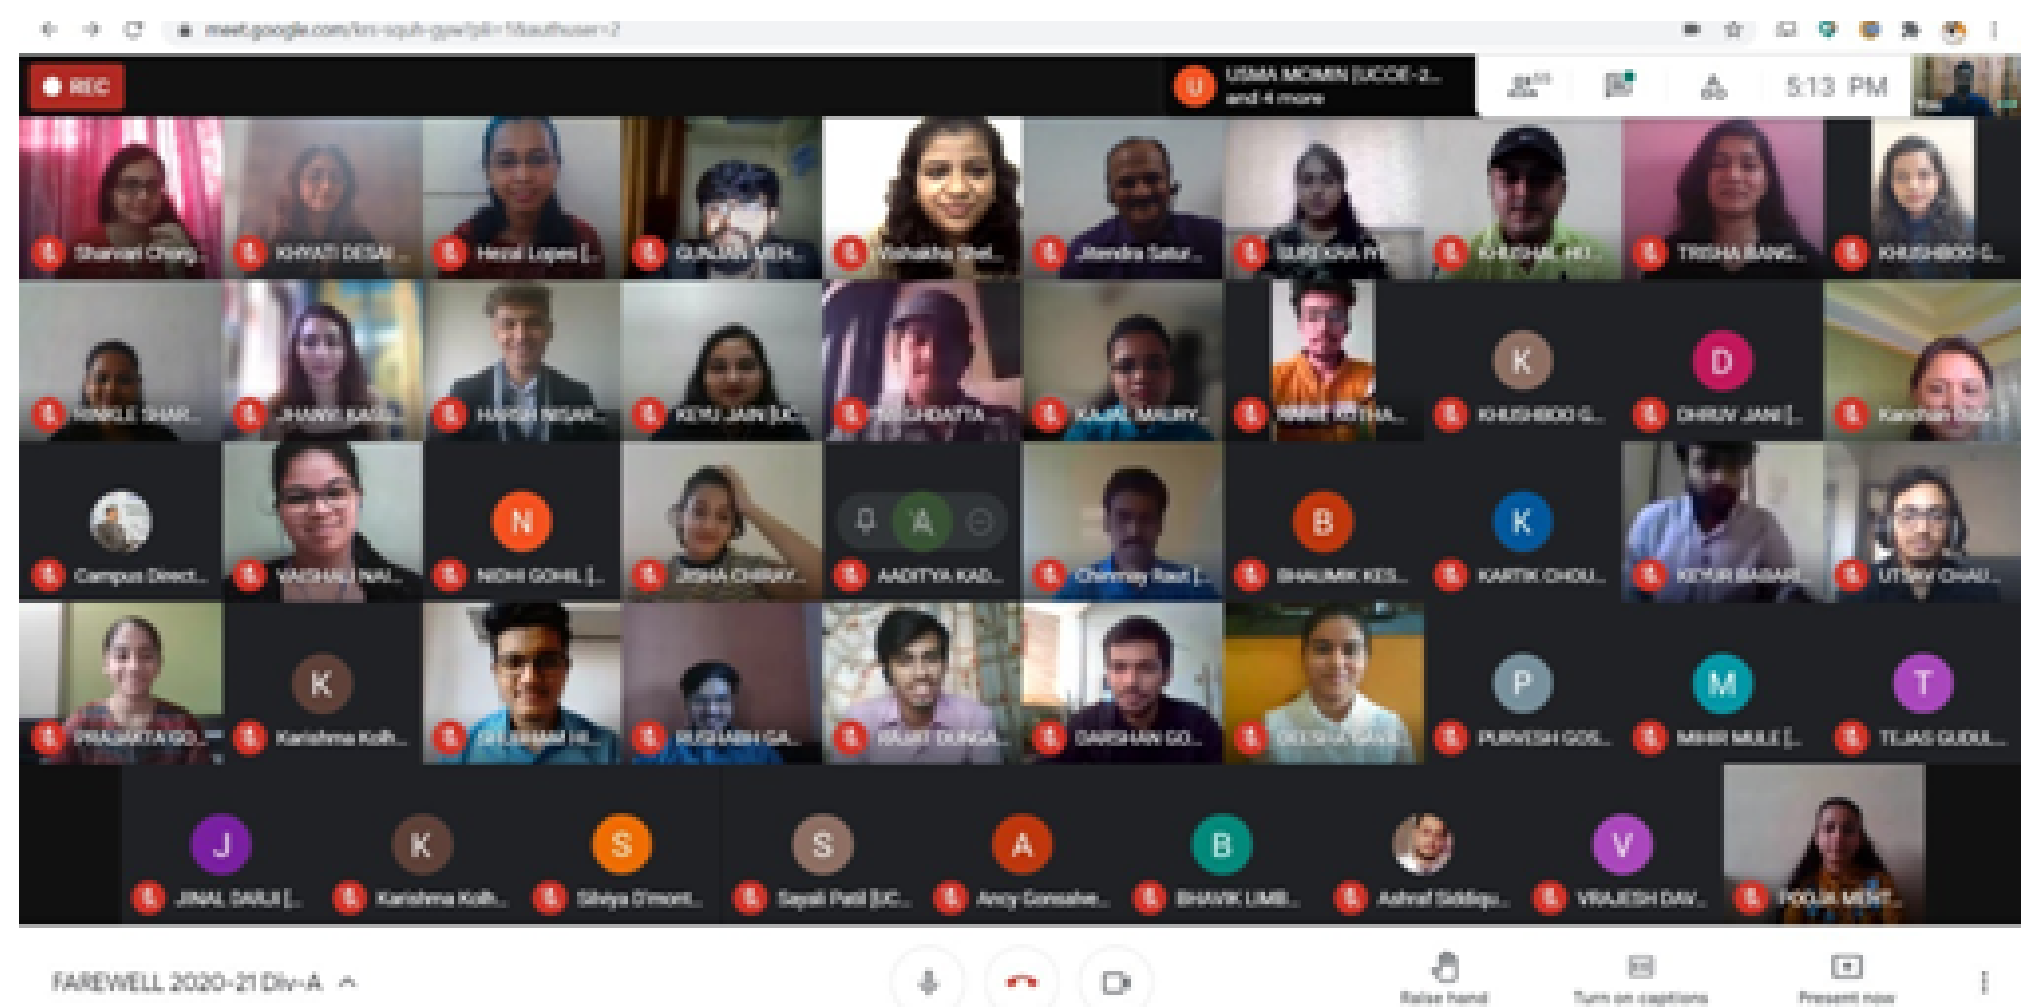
meet.google.com/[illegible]

REC

U USMA MOMIN (UCOE-2... and 4 more

5:13 PM

Shanael Chang...
KHYATI DESAI...
Hezal Lopes [...
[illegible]
Vishakha Shel...
Jitendra Satur...
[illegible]
KHUSHAL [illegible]
TRISHA BANG...
KHUSHBOO G...

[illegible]
JHANVI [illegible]
HARSH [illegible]
KEYU JAIN [UC...
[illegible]
KAJAL MAURY...
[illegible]
K
KHUSHBOO G...
D
DHRUV JANI [...
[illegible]

Campus Direct...
VAISHALI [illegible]
N
NIDHI GOHIL [...
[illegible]
A
AADITYA KAD...
Chinmay Raut [...
B
BHAUMIK KES...
K
KARTIK CHOU...
KEYUR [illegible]
UTSAV CHAU...

PRAJAKTA GO...
K
Karishma Kolh...
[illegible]
RUSHABH GA...
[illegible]
DARSHAN GO...
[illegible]
P
PURVESH GOS...
M
MIHIR MULE [...
T
TEJAS GUDUL...

J
JINAL SARUI [...
K
Karishma Kolh...
S
Silviya D'mont...
S
Sayali Patil [UC...
A
Ancy Gonsalve...
B
BHAVIK LIMB...
Ashraf Siddiqu...
V
VRAJESH DAV...
POOJA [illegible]

FAREWELL 2020-21 Div-A

Raise hand
Turn on captions
Present now